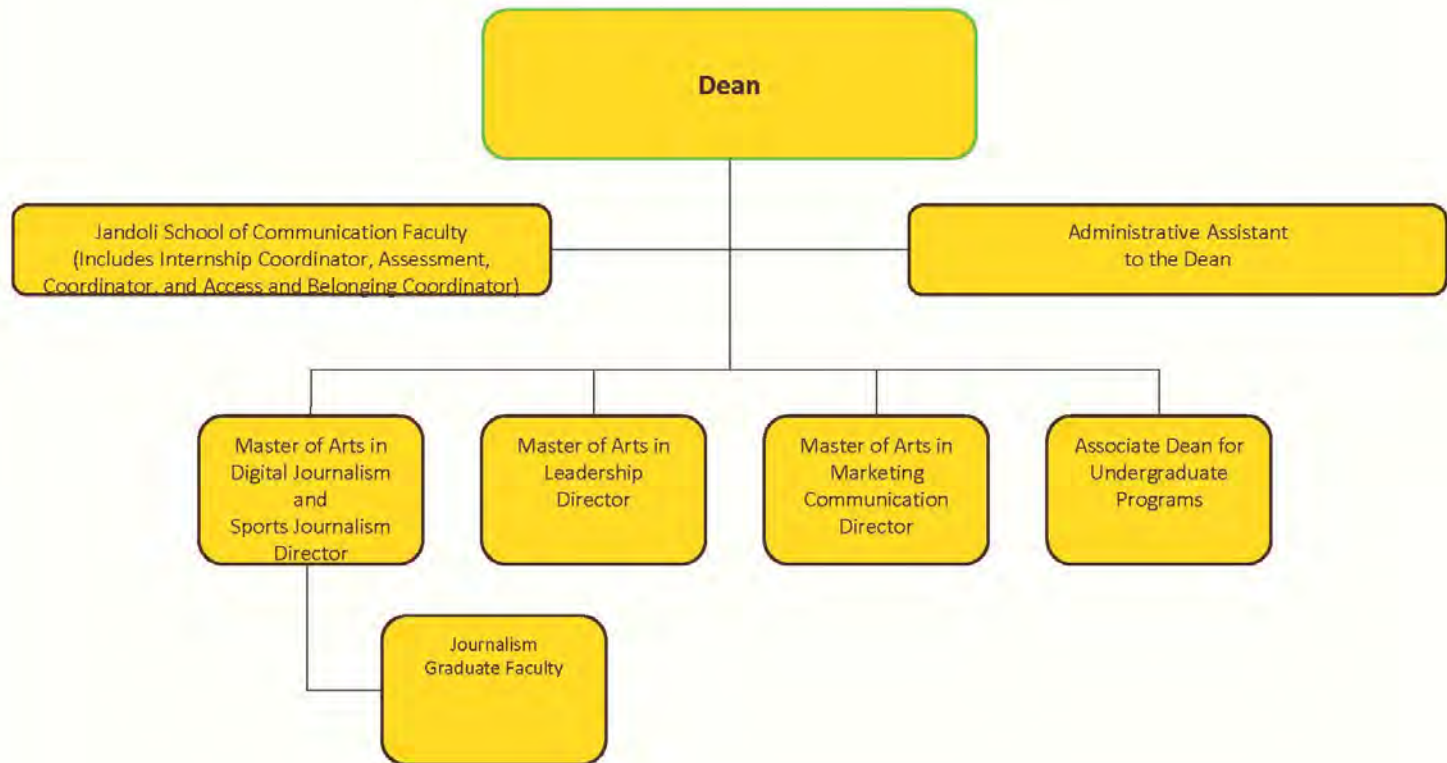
Dean

Jandoli School of Communication Faculty (Includes Internship Coordinator, Assessment, Coordinator, and Access and Belonging Coordinator)

Administrative Assistant to the Dean

Master of Arts in Digital Journalism and Sports Journalism Director

Master of Arts in Leadership Director

Master of Arts in Marketing Communication Director

Associate Dean for Undergraduate Programs

Journalism Graduate Faculty